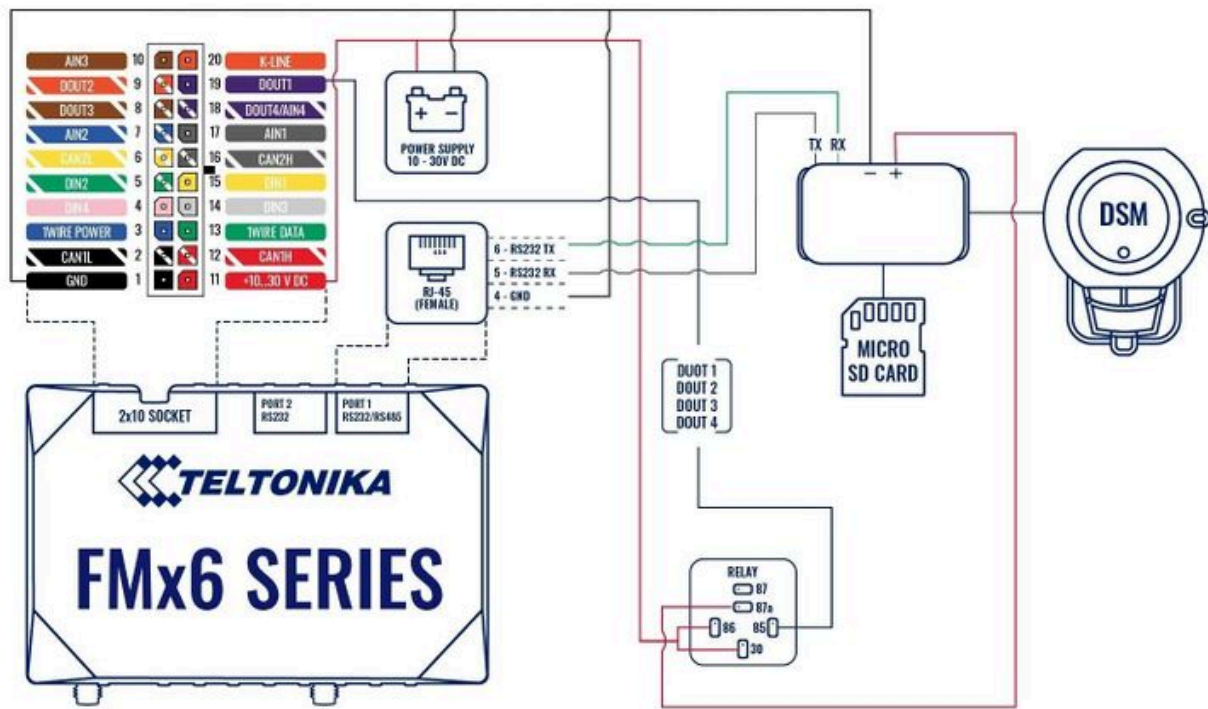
AIN3 10
DOUT2 9
DOUT3 8
AIN2 7
CAN2L 6
DIN2 5
DIN4 4
1WIRE POWER 3
CAN1L 2
GND 1

20 K-LINE
19 DOUT1
18 DOUT4/AIN4
17 AIN1
16 CAN2H
15 DIN1
14 DIN3
13 1WIRE DATA
12 CAN1H
11 +10...30 V DC

+ −
POWER SUPPLY
10 - 30V DC

RJ-45
(FEMALE)

6 - RS232 TX
5 - RS232 RX
4 - GND

TX RX
− +

DSM

MICRO
SD CARD

DUOT 1
DOUT 2
DOUT 3
DOUT 4

RELAY
87
87a
86
85
30

2x10 SOCKET
PORT 2
RS232
PORT 1
RS232/RS485

TELTONIKA

FMx6 SERIES